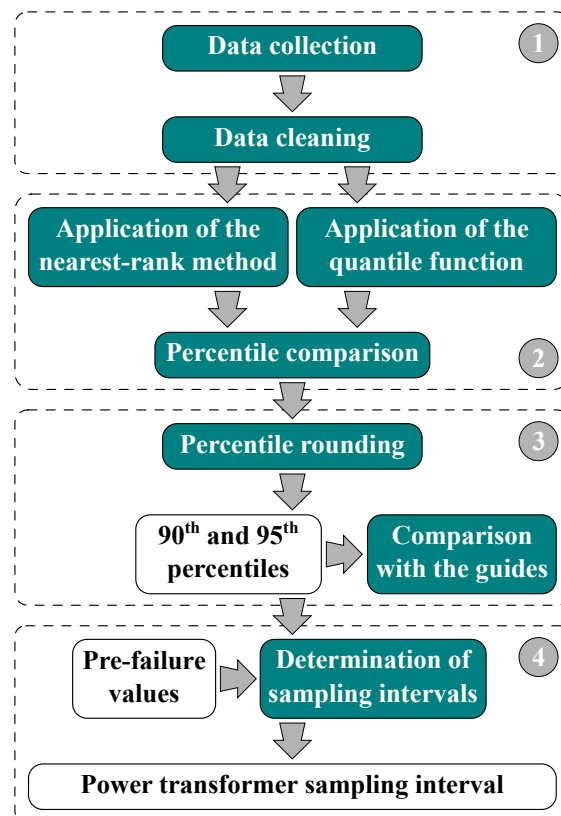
Data collection

1

Data cleaning

Application of the nearest-rank method

Application of the quantile function

Percentile comparison

2

Percentile rounding

3

90$^{th}$ and 95$^{th}$ percentiles

Comparison with the guides

Pre-failure values

Determination of sampling intervals

4

Power transformer sampling interval